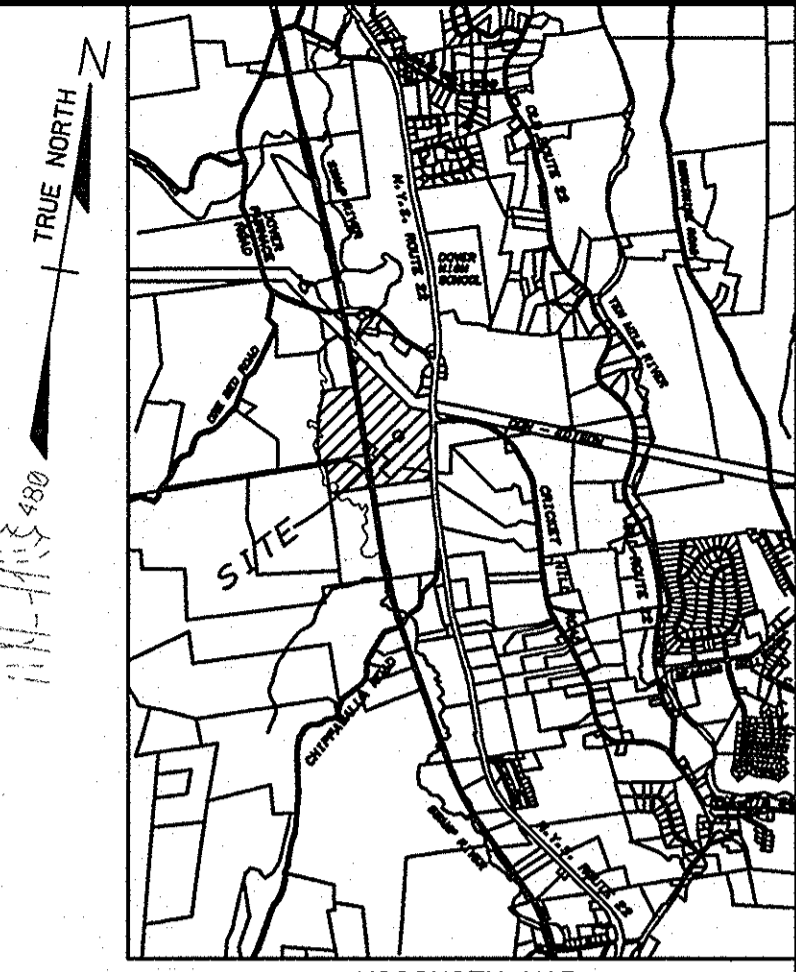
TRUE NORTH
N

SITE

N.Y.S. ROUTE 22

OLD ROUTE 22

DOVER HIGH SCHOOL

DOVER FURNACE ROAD

SWAMP RIVER

ORE BED ROAD

TEN MILE RIVER

CRICKET HILL ROAD

OLD ROUTE 22

CHIPPAWALLA ROAD

SWAMP RIVER

N.Y.S. ROUTE 22

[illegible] 480

VICINITY MAP